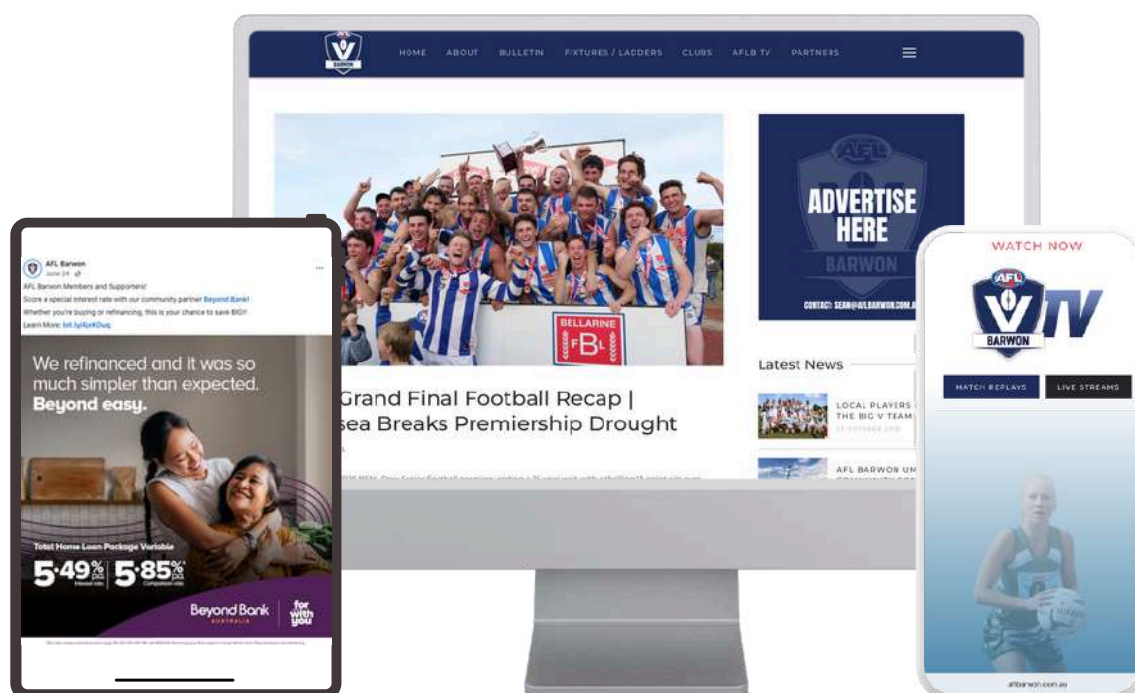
BARWON

HOME ABOUT BULLETIN FIXTURES / LADDERS CLUBS AFLB TV PARTNERS

BELLARINE FBL

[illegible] Grand Final Football Recap | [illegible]sea Breaks Premiership Drought

AFL

ADVERTISE HERE

BARWON

CONTACT: SEAN@AFLBARWON.COM.AU

Latest News

LOCAL PLAYERS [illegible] THE BIG V TEAM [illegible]

AFL BARWON UN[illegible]

AFL Barwon
June 24

AFL Barwon Members and Supporters!
Score a special interest rate with our community partner Beyond Bank!
Whether you're buying or refinancing, this is your chance to save BIG!
Learn More: bit.ly/4jeKDuq

We refinanced and it was so much simpler than expected.
Beyond easy.

Total Home Loan Package Variable
5.49% p.a. Interest rate
5.85% p.a. Comparison rate

Beyond Bank AUSTRALIA

for with you

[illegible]

WATCH NOW

AFL
BARWON
TV

MATCH REPLAYS
LIVE STREAMS

aflbarwon.com.au